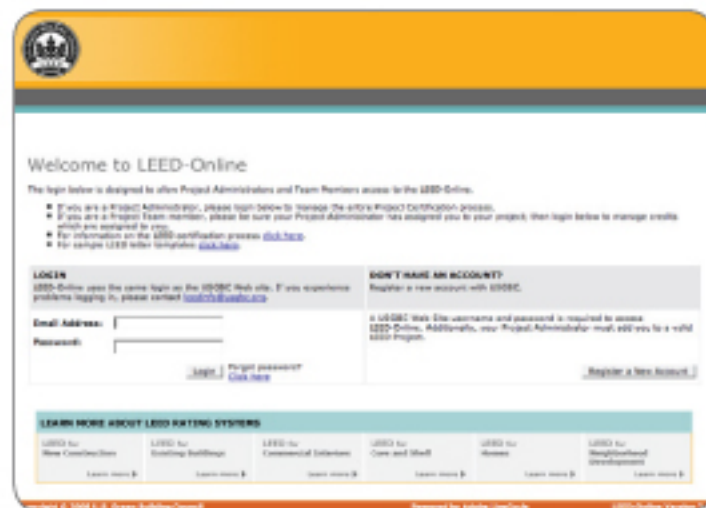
Welcome to LEED-Online

The login below is designed to allow Project Administrators and Team Members access to the LEED-Online.

- If you are a Project Administrator, please login below to manage the entire Project Certification process.
- If you are a Project Team member, please be sure your Project Administrator has assigned you to your project, then login below to manage credits which are assigned to you.
- For information on the LEED certification process click here.
- For sample LEED letter templates click here.

LOGIN
LEED-Online uses the same login as the USGBC Web site. If you experience problems logging in, please contact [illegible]

Email Address:
Password:
Login
Forgot password? Click here

DON'T HAVE AN ACCOUNT?
Register a new account with USGBC.

A USGBC Web Site username and password is required to access LEED-Online. Additionally, your Project Administrator must add you to a valid LEED Program.

Register a New Account

LEARN MORE ABOUT LEED RATING SYSTEMS

| LEED for New Construction | LEED for Existing Buildings | LEED for Commercial Interiors | LEED for Core and Shell | LEED for Homes | LEED for Neighborhood Development |
|---|---|---|---|---|---|
| Learn more | Learn more | Learn more | Learn more | Learn more | Learn more |

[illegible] © 2008 U.S. Green Building Council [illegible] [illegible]